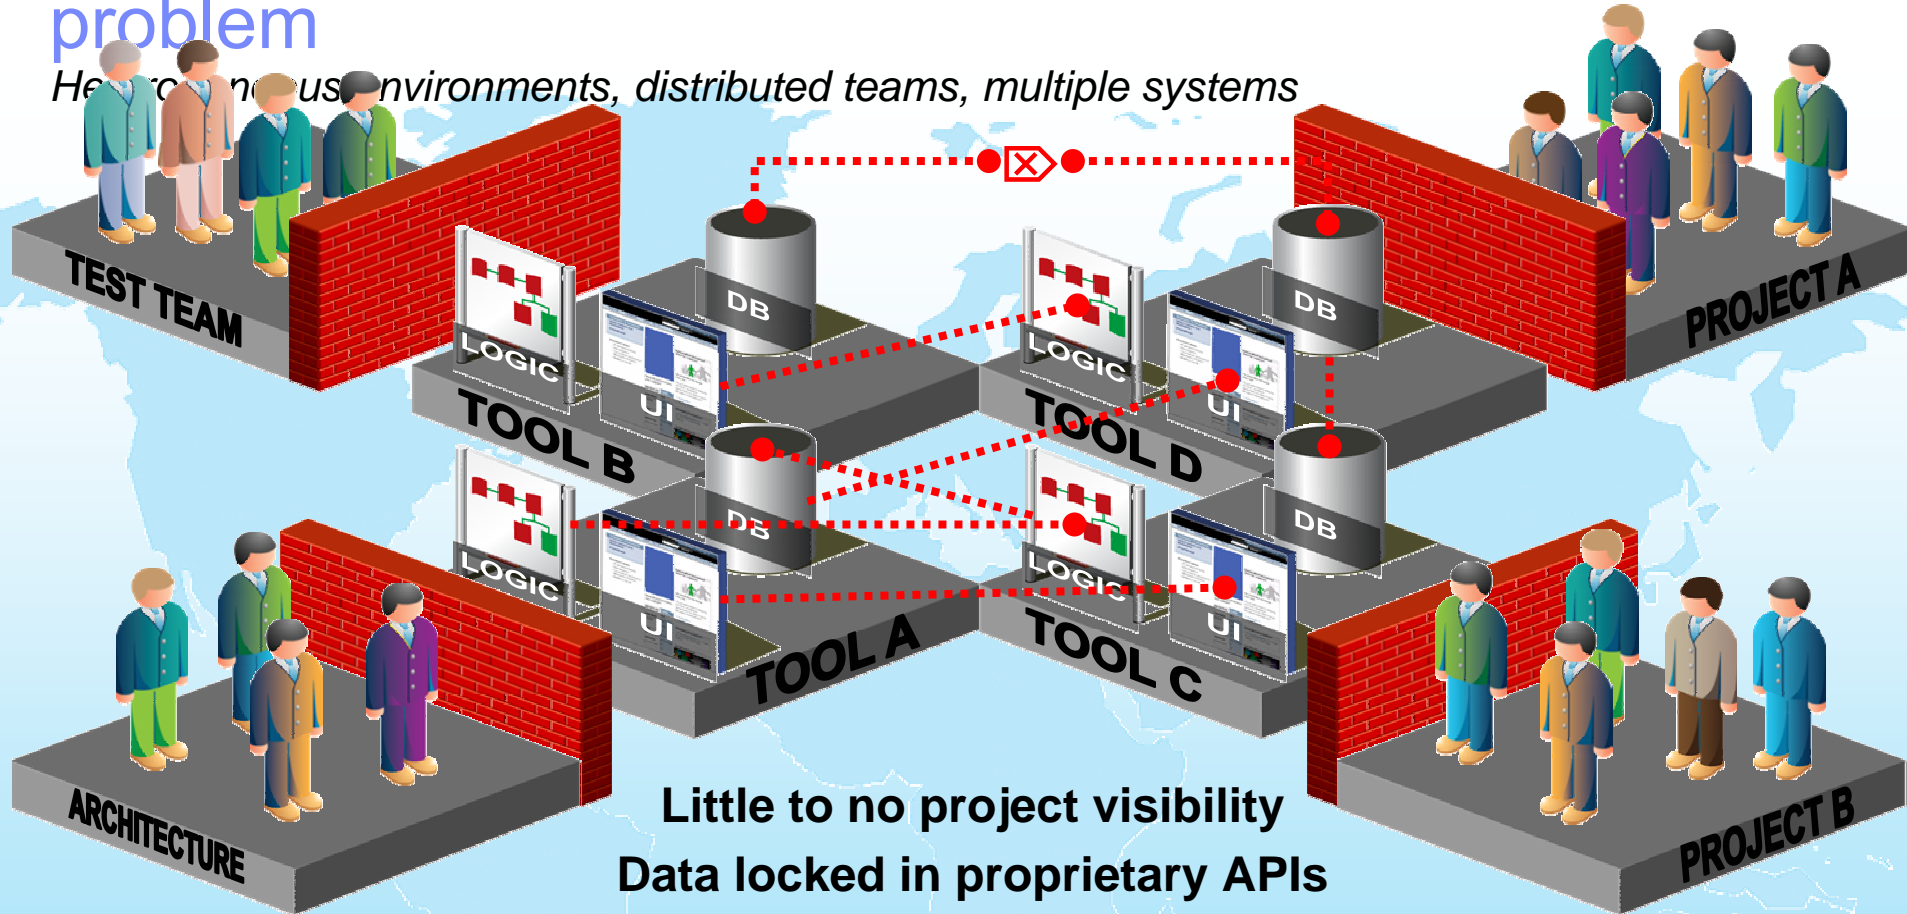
problem

He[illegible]us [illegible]nvironments, distributed teams, multiple systems

TEST TEAM

PROJECT A

ARCHITECTURE

PROJECT B

DB

LOGIC

UI

TOOL B

DB

LOGIC

UI

TOOL D

DB

LOGIC

UI

TOOL A

DB

LOGIC

UI

TOOL C

Little to no project visibility

Data locked in proprietary APIs